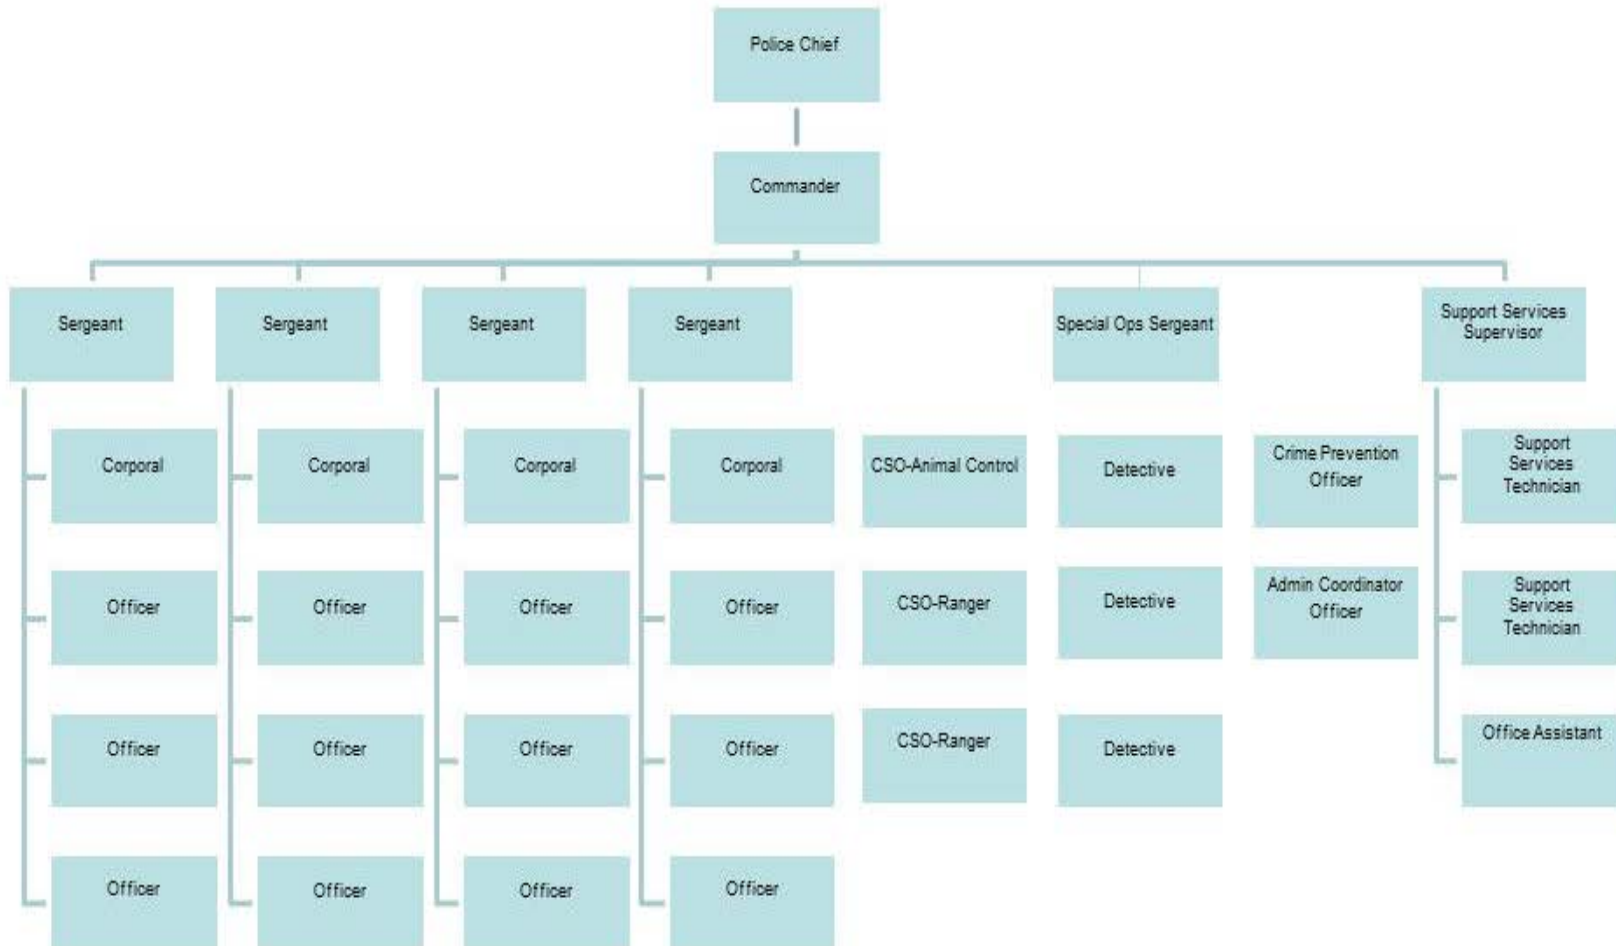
Police Chief

Commander

Sergeant

Corporal

Officer

Officer

Officer

Sergeant

Corporal

Officer

Officer

Officer

Sergeant

Corporal

Officer

Officer

Officer

Sergeant

Corporal

Officer

Officer

Officer

CSO-Animal Control

CSO-Ranger

CSO-Ranger

Special Ops Sergeant

Detective

Detective

Detective

Crime Prevention Officer

Admin Coordinator Officer

Support Services Supervisor

Support Services Technician

Support Services Technician

Office Assistant